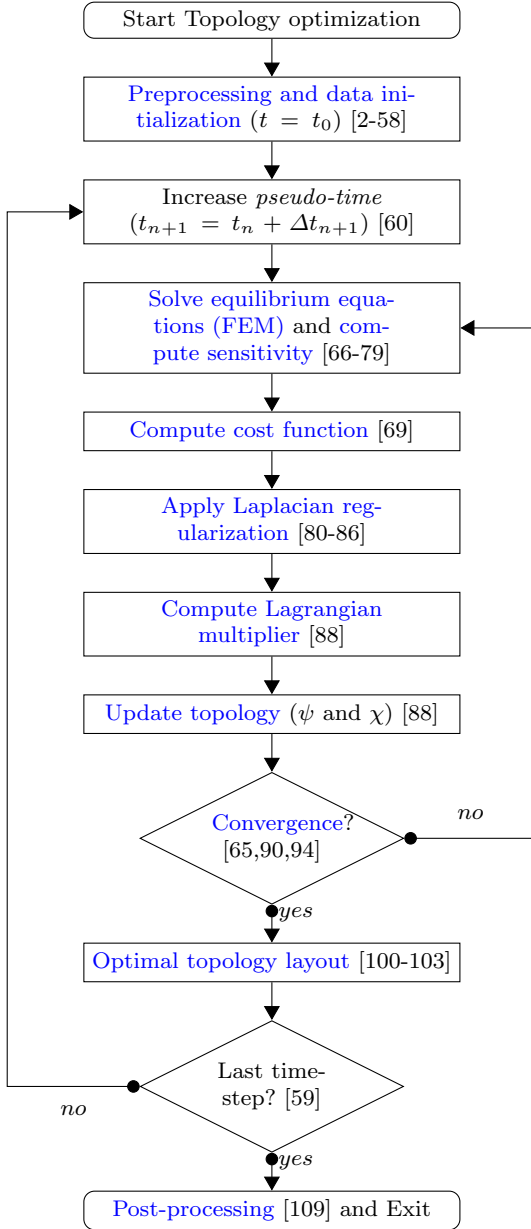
Start Topology optimization

Preprocessing and data initialization ($t = t_0$) [2-58]

Increase *pseudo-time* ($t_{n+1} = t_n + \Delta t_{n+1}$) [60]

Solve equilibrium equations (FEM) and compute sensitivity [66-79]

Compute cost function [69]

Apply Laplacian regularization [80-86]

Compute Lagrangian multiplier [88]

Update topology ($\psi$ and $\chi$) [88]

Convergence? [65,90,94]

no

yes

Optimal topology layout [100-103]

Last time-step? [59]

no

yes

Post-processing [109] and Exit